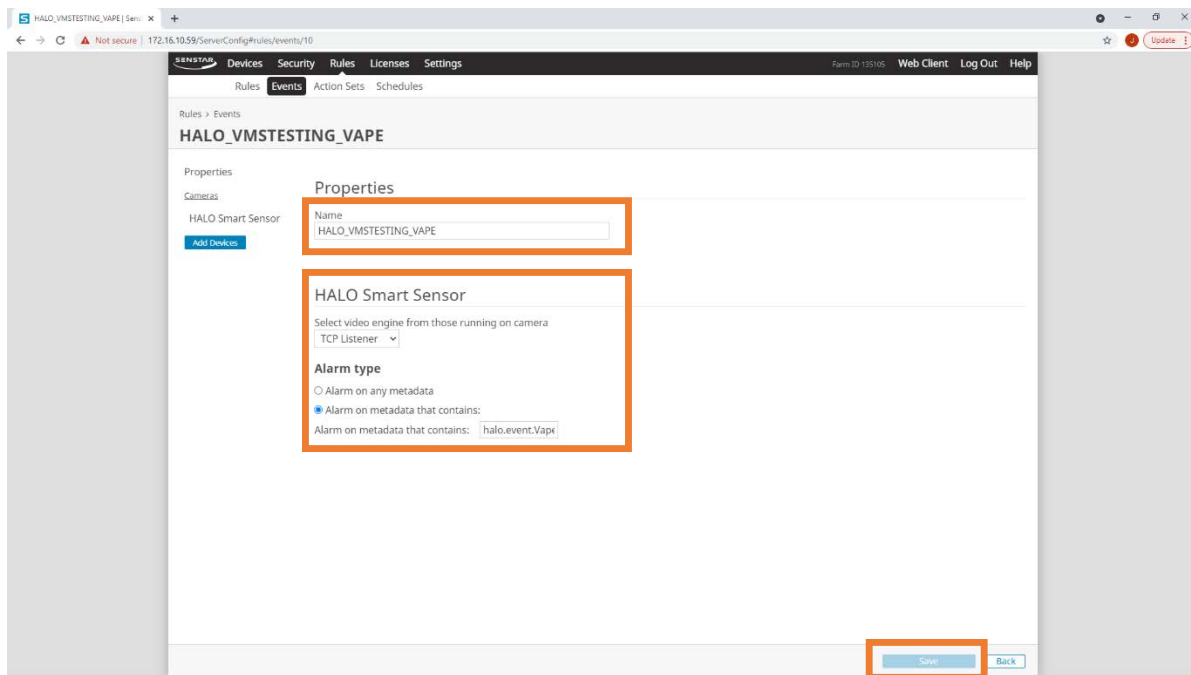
HALO_VMSTESTING_VAPE | Sen ×
+
Not secure | 172.16.10.59/ServerConfig#rules/events/10
Update

SENSTAR Devices Security Rules Licenses Settings
Farm ID 135105 Web Client Log Out Help
Rules Events Action Sets Schedules

Rules › Events
HALO_VMSTESTING_VAPE

Properties
Cameras
HALO Smart Sensor
Add Devices

Properties
Name
HALO_VMSTESTING_VAPE

HALO Smart Sensor
Select video engine from those running on camera
TCP Listener

Alarm type
Alarm on any metadata
Alarm on metadata that contains:
Alarm on metadata that contains: halo.event.Vape

Save Back